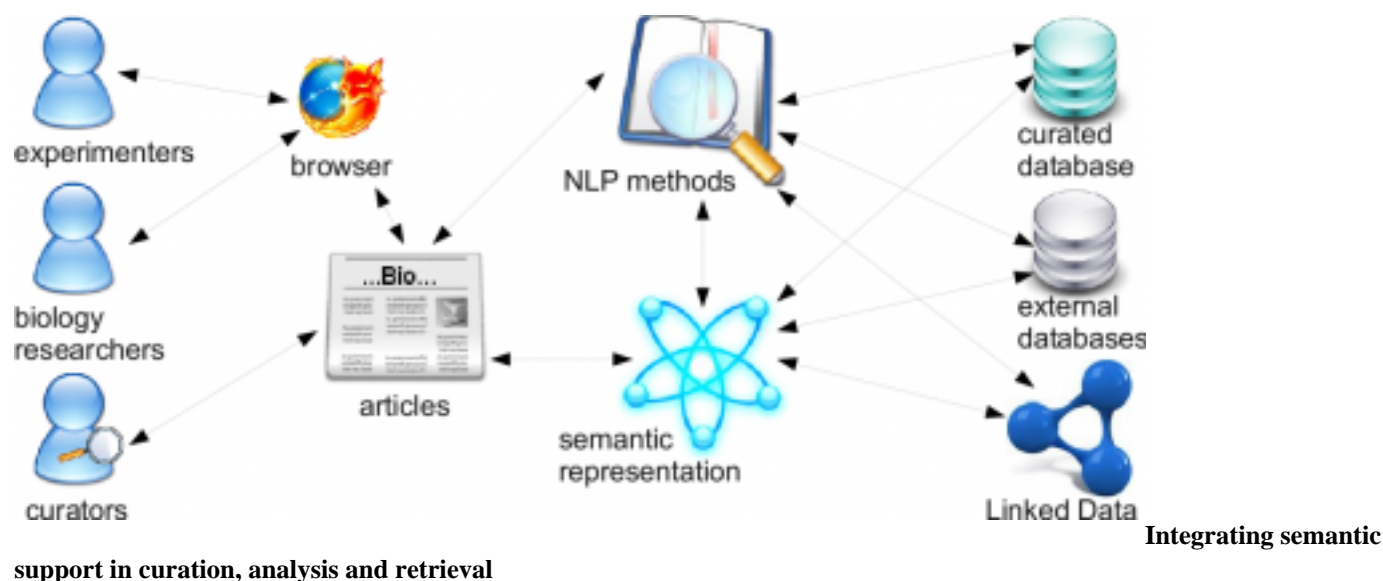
experimenters

browser

NLP methods

curated database

biology researchers

...Bio...

external databases

articles

curators

semantic representation

Linked Data

**Integrating semantic support in curation, analysis and retrieval**